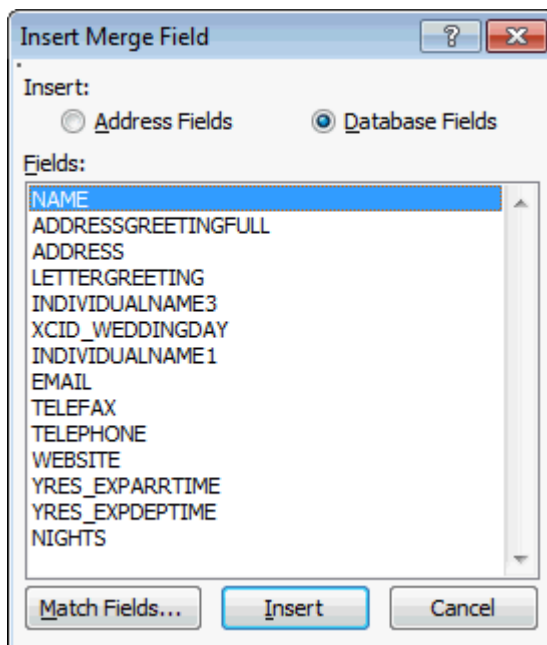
Insert Merge Field

?

Insert:

Address Fields

Database Fields

Fields:

NAME
ADDRESSGREETINGFULL
ADDRESS
LETTERGREETING
INDIVIDUALNAME3
XCID_WEDDINGDAY
INDIVIDUALNAME1
EMAIL
TELEFAX
TELEPHONE
WEBSITE
YRES_EXPARRTIME
YRES_EXPDEPTIME
NIGHTS

Match Fields...

Insert

Cancel